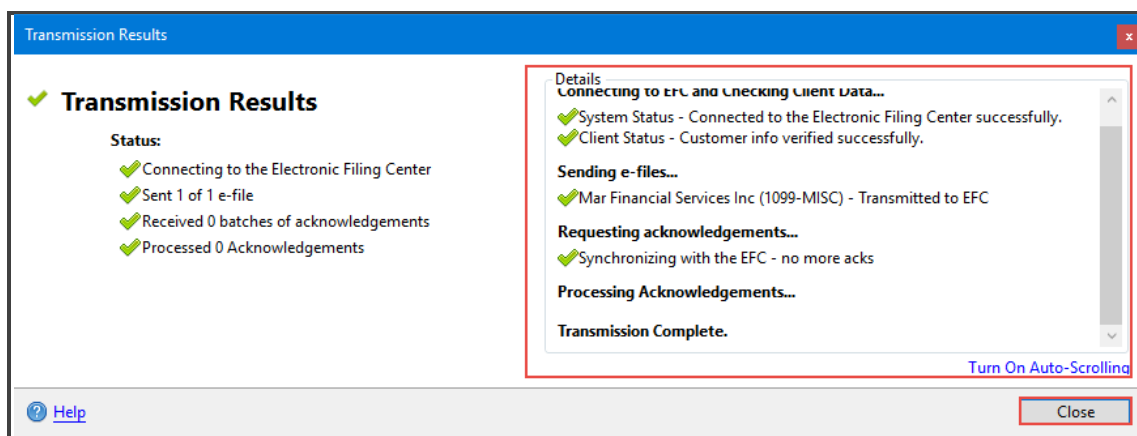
Transmission Results

x

Transmission Results

Status:

Connecting to the Electronic Filing Center

Sent 1 of 1 e-file

Received 0 batches of acknowledgements

Processed 0 Acknowledgements

Details

Connecting to EFC and Checking Client Data...

System Status - Connected to the Electronic Filing Center successfully.

Client Status - Customer info verified successfully.

Sending e-files...

Mar Financial Services Inc (1099-MISC) - Transmitted to EFC

Requesting acknowledgements...

Synchronizing with the EFC - no more acks

Processing Acknowledgements...

Transmission Complete.

Turn On Auto-Scrolling

Help

Close